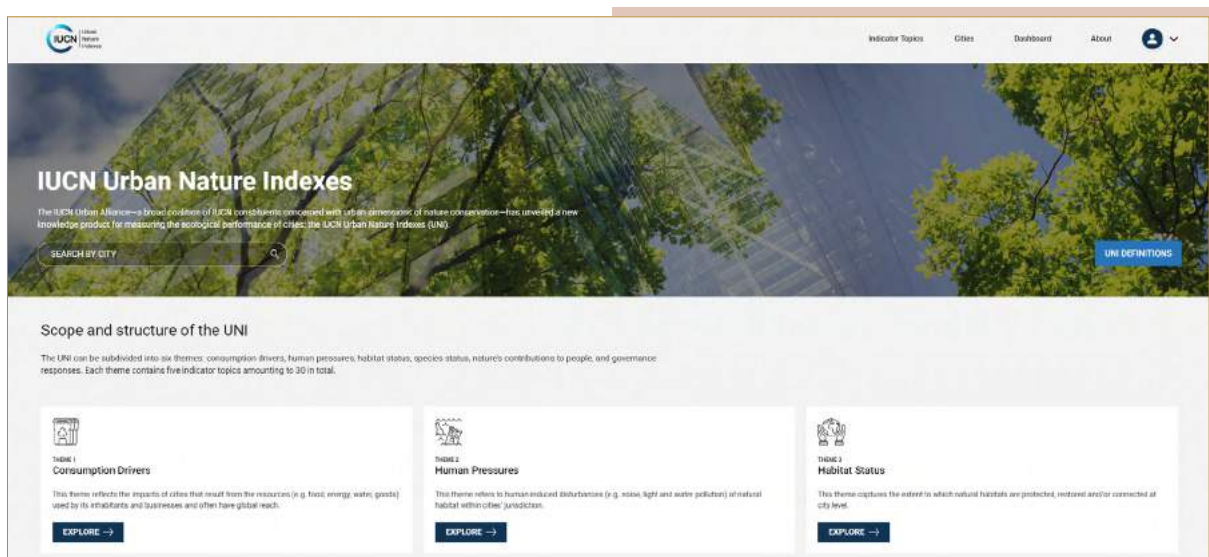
IUCN Urban Nature Indexes

Indicator Topics Cities Dashboard About

IUCN Urban Nature Indexes

The IUCN Urban Alliance—a broad coalition of IUCN constituents concerned with urban dimensions of nature conservation—has unveiled a new knowledge product for measuring the ecological performance of cities: the IUCN Urban Nature Indexes (UNI).

SEARCH BY CITY

UNI DEFINITIONS

Scope and structure of the UNI

The UNI can be subdivided into six themes: consumption drivers, human pressures, habitat status, species status, nature's contributions to people, and governance responses. Each theme contains five indicator topics amounting to 30 in total.

THEME 1
Consumption Drivers

This theme reflects the impacts of cities that result from the resources (e.g. food, energy, water, goods) used by its inhabitants and businesses and often have global reach.

EXPLORE →

THEME 2
Human Pressures

This theme refers to human induced disturbances (e.g. noise, light and water pollution) of natural habitat within cities' jurisdiction.

EXPLORE →

THEME 3
Habitat Status

This theme captures the extent to which natural habitats are protected, restored and/or connected at city level.

EXPLORE →